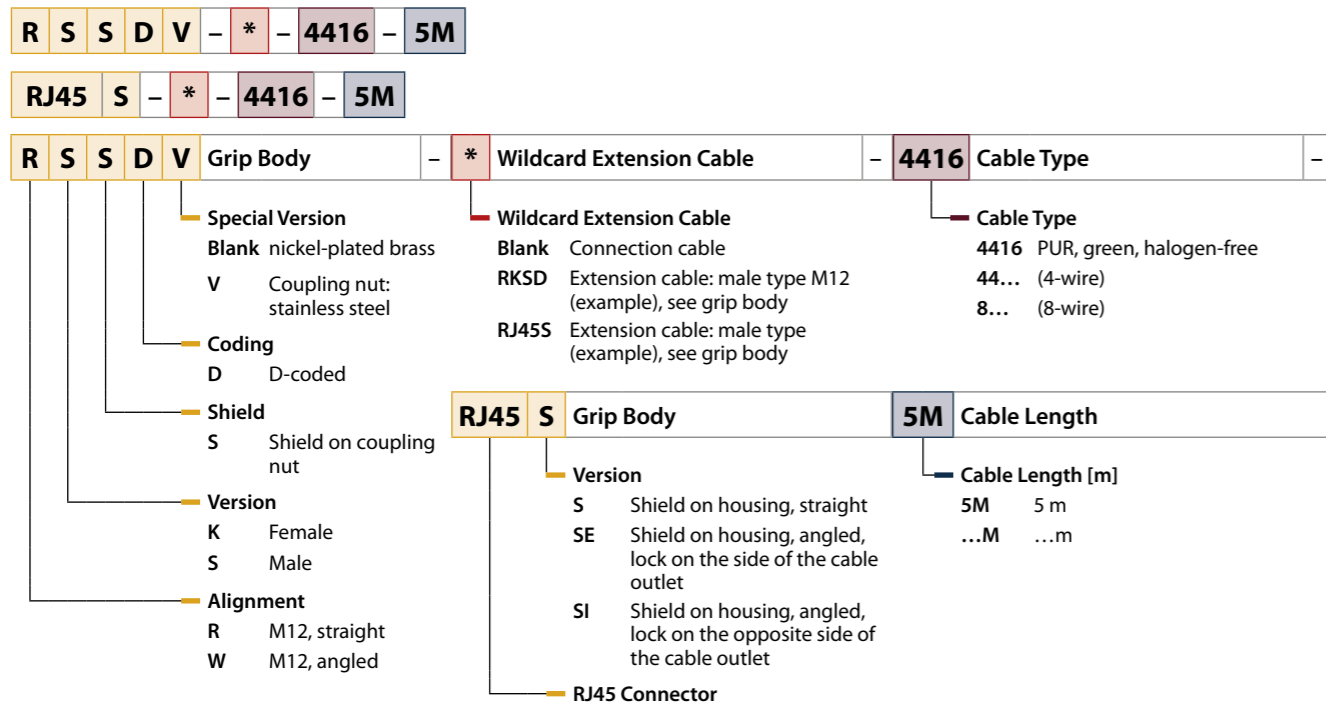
R S S D V – * – 4416 – 5M

RJ45 S – * – 4416 – 5M

R S S D V Grip Body – * Wildcard Extension Cable – 4416 Cable Type –

Special Version
Blank nickel-plated brass
V Coupling nut: stainless steel

Coding
D D-coded

Shield
S Shield on coupling nut

Version
K Female
S Male

Alignment
R M12, straight
W M12, angled

Wildcard Extension Cable
Blank Connection cable
RKSD Extension cable: male type M12 (example), see grip body
RJ45S Extension cable: male type (example), see grip body

Cable Type
4416 PUR, green, halogen-free
44… (4-wire)
8… (8-wire)

RJ45 S Grip Body

5M Cable Length

Version
S Shield on housing, straight
SE Shield on housing, angled, lock on the side of the cable outlet
SI Shield on housing, angled, lock on the opposite side of the cable outlet

RJ45 Connector

Cable Length [m]
5M 5 m
…M …m